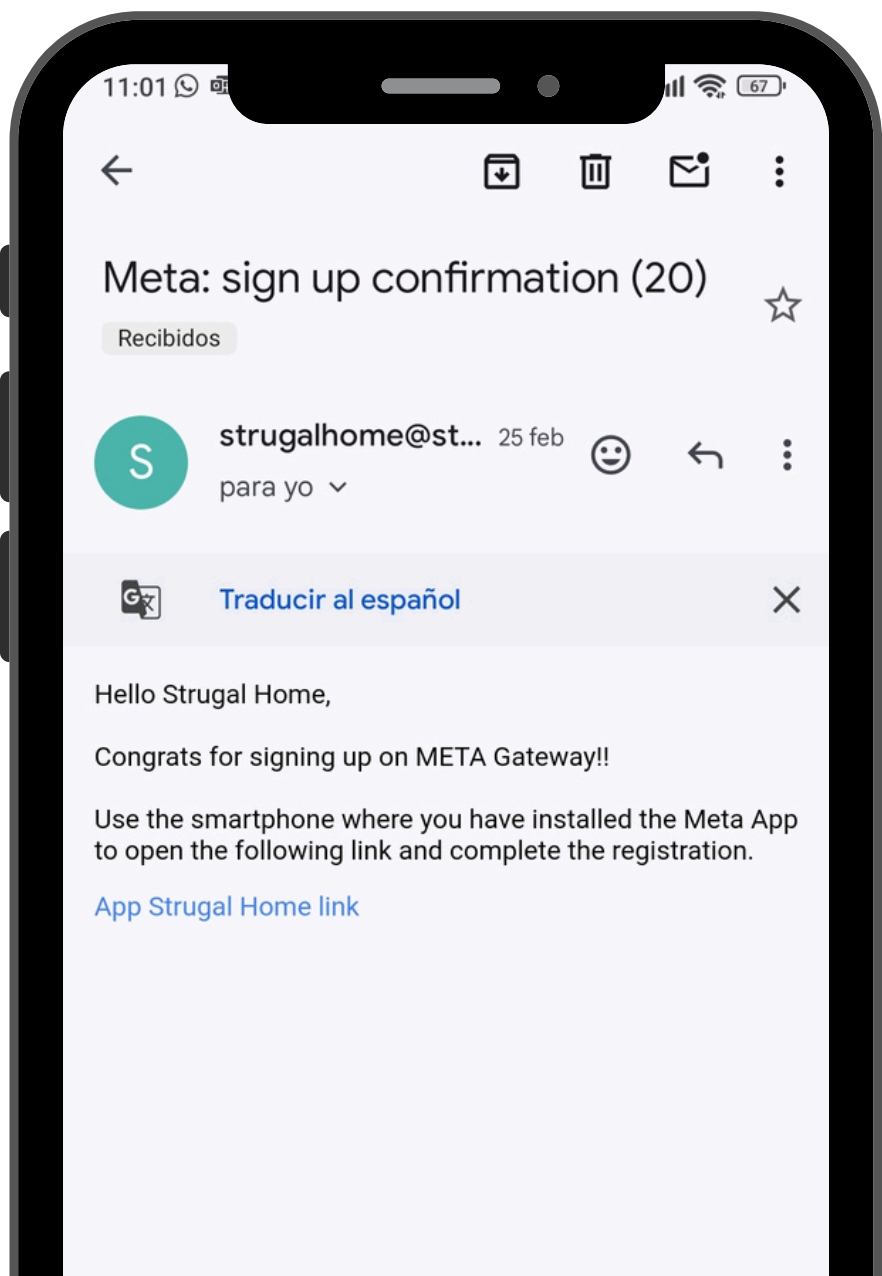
11:01 67

Meta: sign up confirmation (20)

Recibidos

S

strugalhome@st... 25 feb

para yo

Traducir al español

Hello Strugal Home,

Congrats for signing up on META Gateway!!

Use the smartphone where you have installed the Meta App to open the following link and complete the registration.

App Strugal Home link